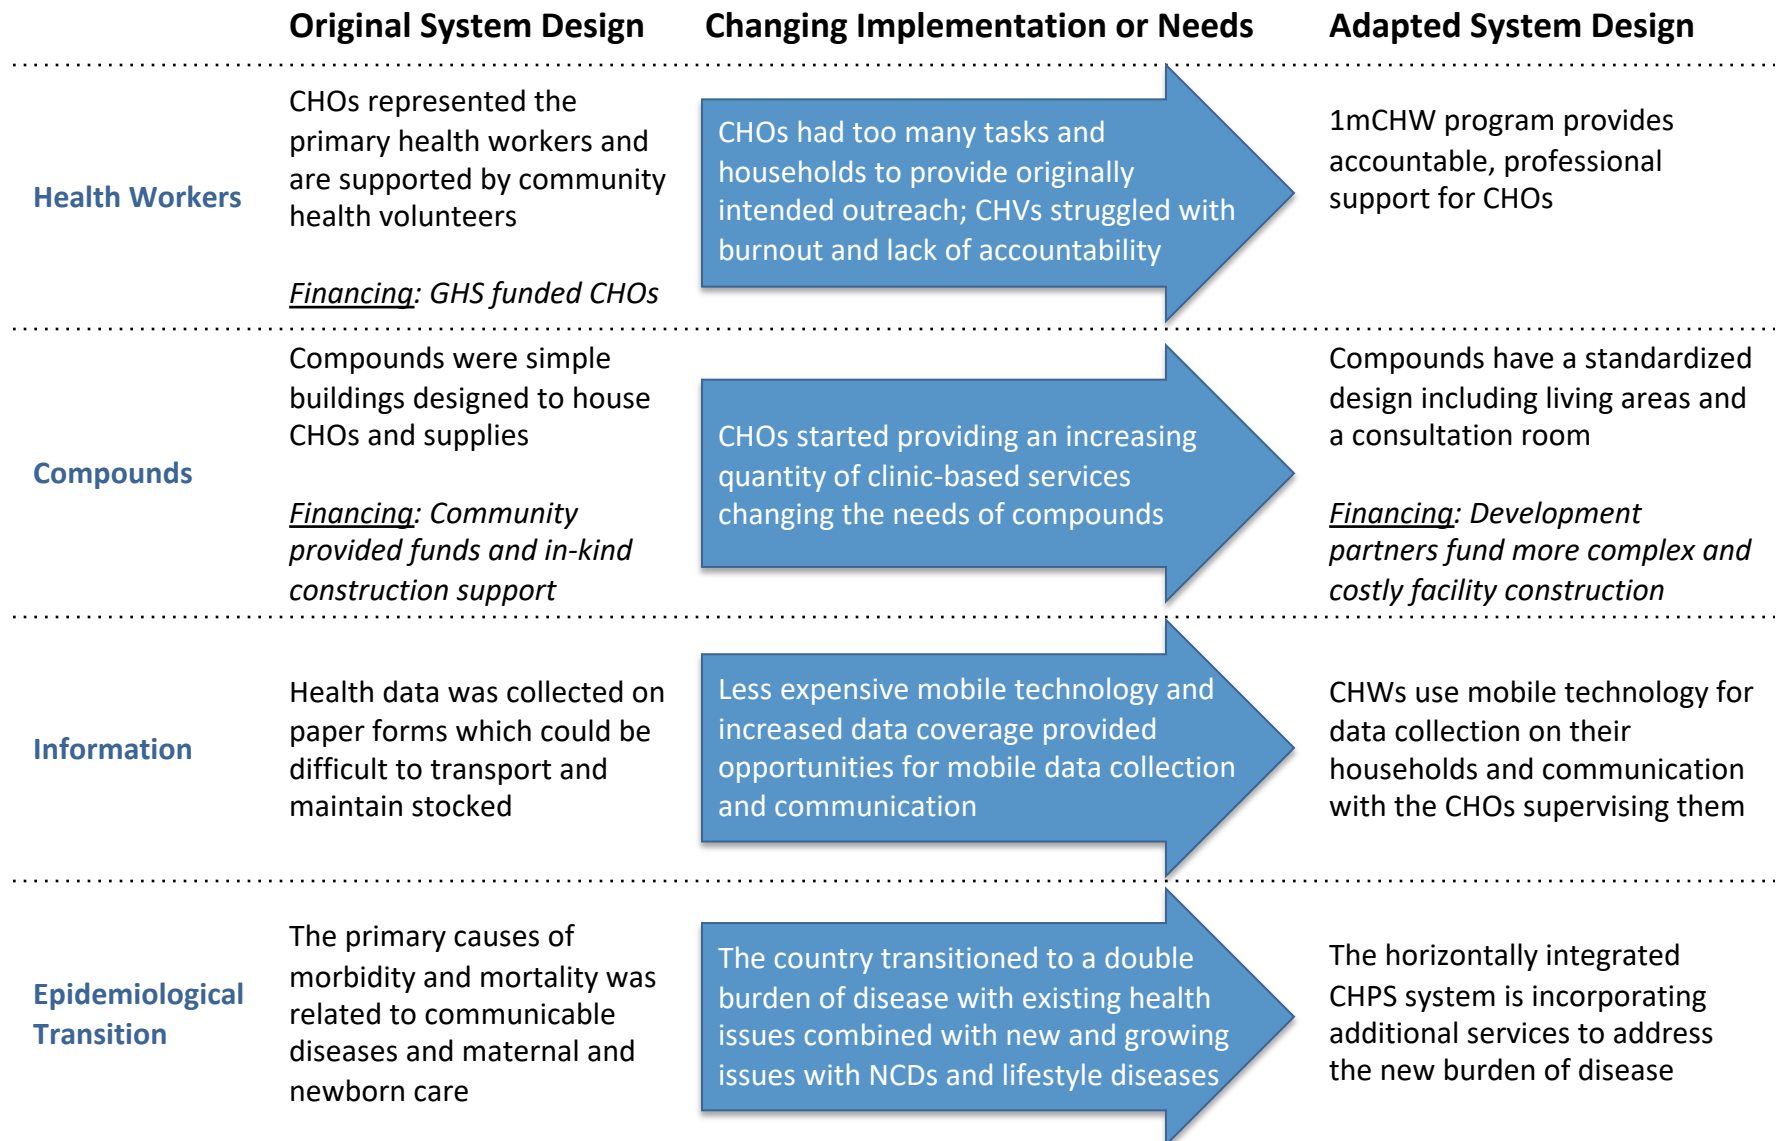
| | Original System Design | Changing Implementation or Needs | Adapted System Design |
|---|---|---|---|
| Health Workers | CHOs represented the primary health workers and are supported by community health volunteers<br><br>Financing: GHS funded CHOs | CHOs had too many tasks and households to provide originally intended outreach; CHVs struggled with burnout and lack of accountability | 1mCHW program provides accountable, professional support for CHOs |
| Compounds | Compounds were simple buildings designed to house CHOs and supplies<br><br>Financing: Community provided funds and in-kind construction support | CHOs started providing an increasing quantity of clinic-based services changing the needs of compounds | Compounds have a standardized design including living areas and a consultation room<br><br>Financing: Development partners fund more complex and costly facility construction |
| Information | Health data was collected on paper forms which could be difficult to transport and maintain stocked | Less expensive mobile technology and increased data coverage provided opportunities for mobile data collection and communication | CHWs use mobile technology for data collection on their households and communication with the CHOs supervising them |
| Epidemiological Transition | The primary causes of morbidity and mortality was related to communicable diseases and maternal and newborn care | The country transitioned to a double burden of disease with existing health issues combined with new and growing issues with NCDs and lifestyle diseases | The horizontally integrated CHPS system is incorporating additional services to address the new burden of disease |